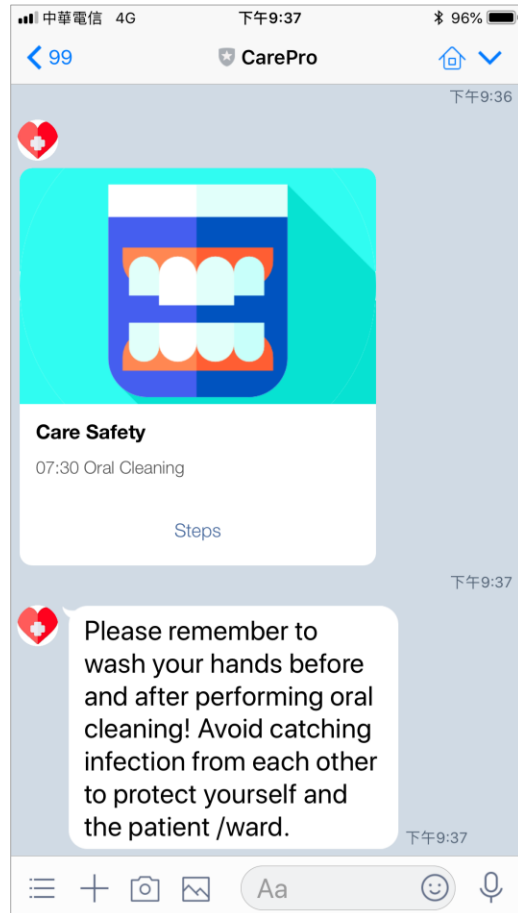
中華電信 4G
下午9:37
96%
< 99
CarePro
下午9:36
Care Safety
07:30 Oral Cleaning
Steps
下午9:37
Please remember to wash your hands before and after performing oral cleaning! Avoid catching infection from each other to protect yourself and the patient /ward.
下午9:37
Aa